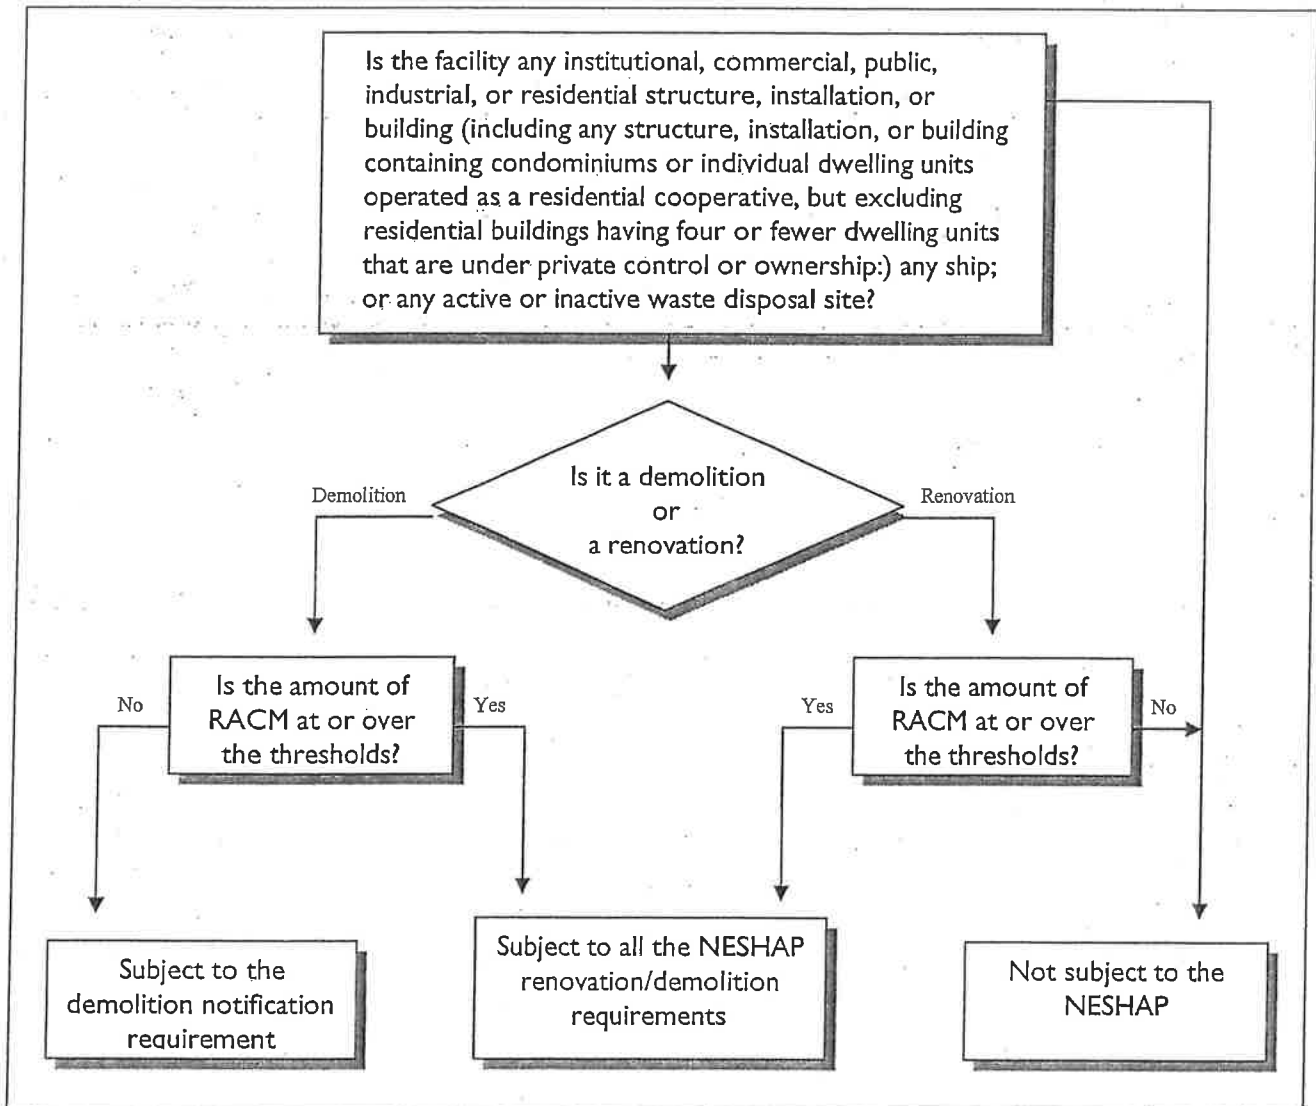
Is the facility any institutional, commercial, public, industrial, or residential structure, installation, or building (including any structure, installation, or building containing condominiums or individual dwelling units operated as a residential cooperative, but excluding residential buildings having four or fewer dwelling units that are under private control or ownership:) any ship; or any active or inactive waste disposal site?

Demolition

Is it a demolition or a renovation?

Renovation

No

Is the amount of RACM at or over the thresholds?

Yes

Yes

Is the amount of RACM at or over the thresholds?

No

Subject to the demolition notification requirement

Subject to all the NESHAP renovation/demolition requirements

Not subject to the NESHAP